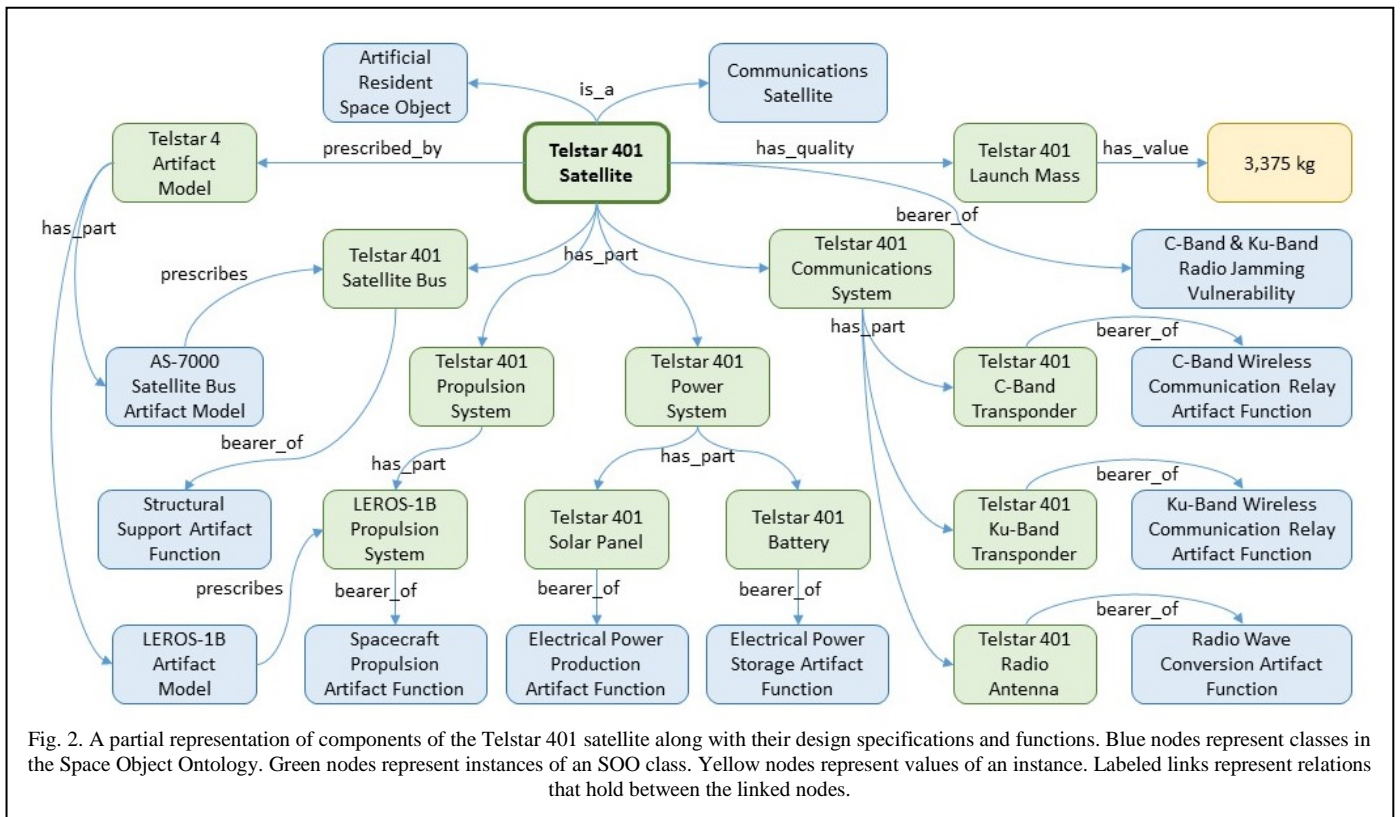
Artificial Resident Space Object

is_a

Communications Satellite

Telstar 4 Artifact Model

prescribed_by

Telstar 401 Satellite

has_quality

Telstar 401 Launch Mass

has_value

3,375 kg

bearer_of

has_part

prescribes

Telstar 401 Satellite Bus

has_part

Telstar 401 Communications System

C-Band & Ku-Band Radio Jamming Vulnerability

has_part

AS-7000 Satellite Bus Artifact Model

Telstar 401 Propulsion System

Telstar 401 Power System

Telstar 401 C-Band Transponder

bearer_of

C-Band Wireless Communication Relay Artifact Function

bearer_of

has_part

has_part

Structural Support Artifact Function

LEROS-1B Propulsion System

Telstar 401 Solar Panel

Telstar 401 Battery

Telstar 401 Ku-Band Transponder

bearer_of

Ku-Band Wireless Communication Relay Artifact Function

prescribes

bearer_of

bearer_of

bearer_of

bearer_of

LEROS-1B Artifact Model

Spacecraft Propulsion Artifact Function

Electrical Power Production Artifact Function

Electrical Power Storage Artifact Function

Telstar 401 Radio Antenna

Radio Wave Conversion Artifact Function

Fig. 2. A partial representation of components of the Telstar 401 satellite along with their design specifications and functions. Blue nodes represent classes in the Space Object Ontology. Green nodes represent instances of an SOO class. Yellow nodes represent values of an instance. Labeled links represent relations that hold between the linked nodes.